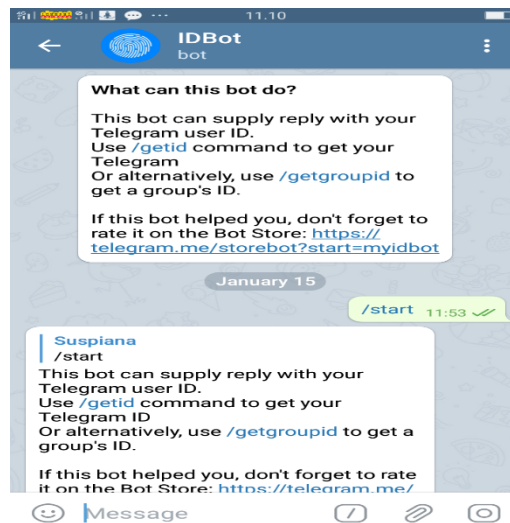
11.10

IDBot
bot

What can this bot do?

This bot can supply reply with your Telegram user ID.
Use /getid command to get your Telegram
Or alternatively, use /getgroupid to get a group's ID.

If this bot helped you, don't forget to rate it on the Bot Store: https://telegram.me/storebot?start=myidbot

January 15

/start 11:53

Suspiana
/start
This bot can supply reply with your Telegram user ID.
Use /getid command to get your Telegram ID
Or alternatively, use /getgroupid to get a group's ID.

If this bot helped you, don't forget to rate it on the Bot Store: https://telegram.me/

Message